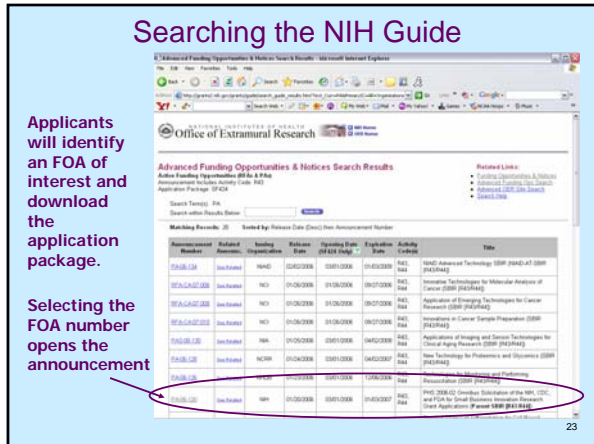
Searching the NIH Guide

Applicants will identify an FOA of interest and download the application package.

Selecting the FOA number opens the announcement

Office of Extramural Research

Advanced Funding Opportunities & Notices Search Results

Related Links:

Matching Records: 20 Sorted by: Release Date (Desc) then Announcement Number

| Announcement Number | Related Announc. | Issuing Organization | Release Date | Opening Date (SF424 Only) | Expiration Date | Activity Code(s) | Title |
|---|---|---|---|---|---|---|---|
| PA-06-134 | See Related | NIAID | 02/02/2006 | 03/01/2006 | 01/03/2009 | R43, R44 | NIAID Advanced Technology SBIR (NIAID-AT-SBIR [R43/R44]) |
| RFA-CA-07-006 | See Related | NCI | 01/26/2006 | 01/26/2006 | 09/27/2006 | R43, R44 | Innovative Technologies for Molecular Analysis of Cancer (SBIR [R43/R44]) |
| RFA-CA-07-008 | See Related | NCI | 01/26/2006 | 01/26/2006 | 09/27/2006 | R43, R44 | Application of Emerging Technologies for Cancer Research (SBIR [R43/R44]) |
| RFA-CA-07-010 | See Related | NCI | 01/26/2006 | 01/26/2006 | 09/27/2006 | R43, R44 | Innovations in Cancer Sample Preparation (SBIR [R43/R44]) |
| PA-06-130 | See Related | NIA | 01/25/2006 | 03/01/2006 | 04/02/2008 | R43, R44 | Applications of Imaging and Sensor Technologies for Clinical Aging Research (SBIR [R43/R44]) |
| PA-06-120 | See Related | NCRR | 01/24/2006 | 03/01/2006 | 04/02/2007 | R43, R44 | New Technology for Proteomics and Glycomics (SBIR [R43/R44]) |
| PA-06-125 | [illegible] | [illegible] | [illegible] | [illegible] | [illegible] | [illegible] | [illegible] Resuscitation (SBIR [R43/R44]) |
| PA-06-120 | See Related | NIH | 01/20/2006 | 03/01/2006 | 01/03/2007 | R43, R44 | PHS 2006-02 Omnibus Solicitation of the NIH, CDC, and FDA for Small Business Innovation Research Grant Applications (Parent SBIR [R43/R44]) |

23